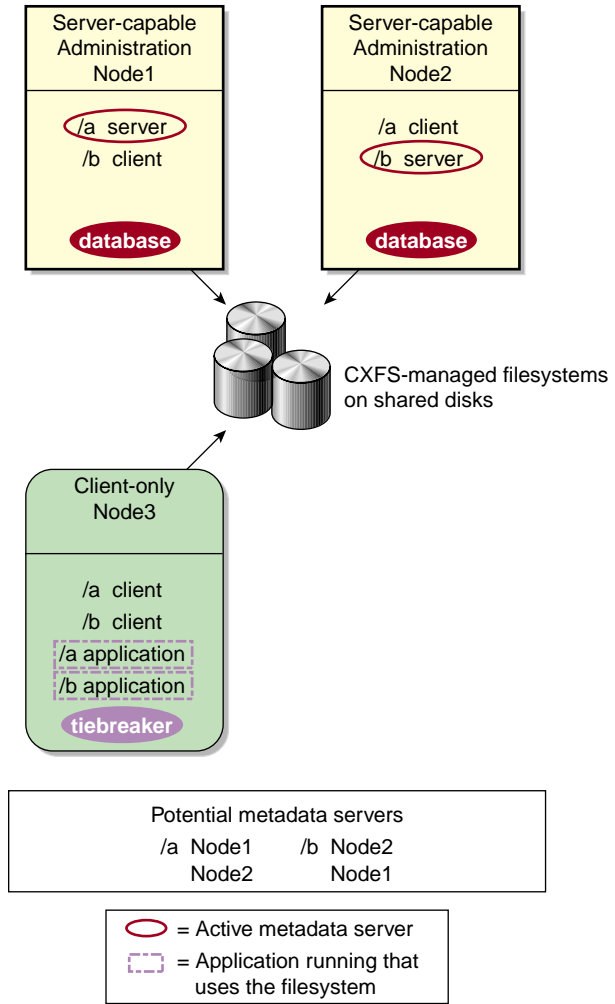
Server-capable Administration Node1

/a server
/b client

database

Server-capable Administration Node2

/a client
/b server

database

CXFS-managed filesystems on shared disks

Client-only Node3

/a client
/b client
/a application
/b application

tiebreaker

Potential metadata servers

| /a | Node1 | /b | Node2 |
|---|---|---|---|
| | Node2 | | Node1 |

= Active metadata server
= Application running that uses the filesystem